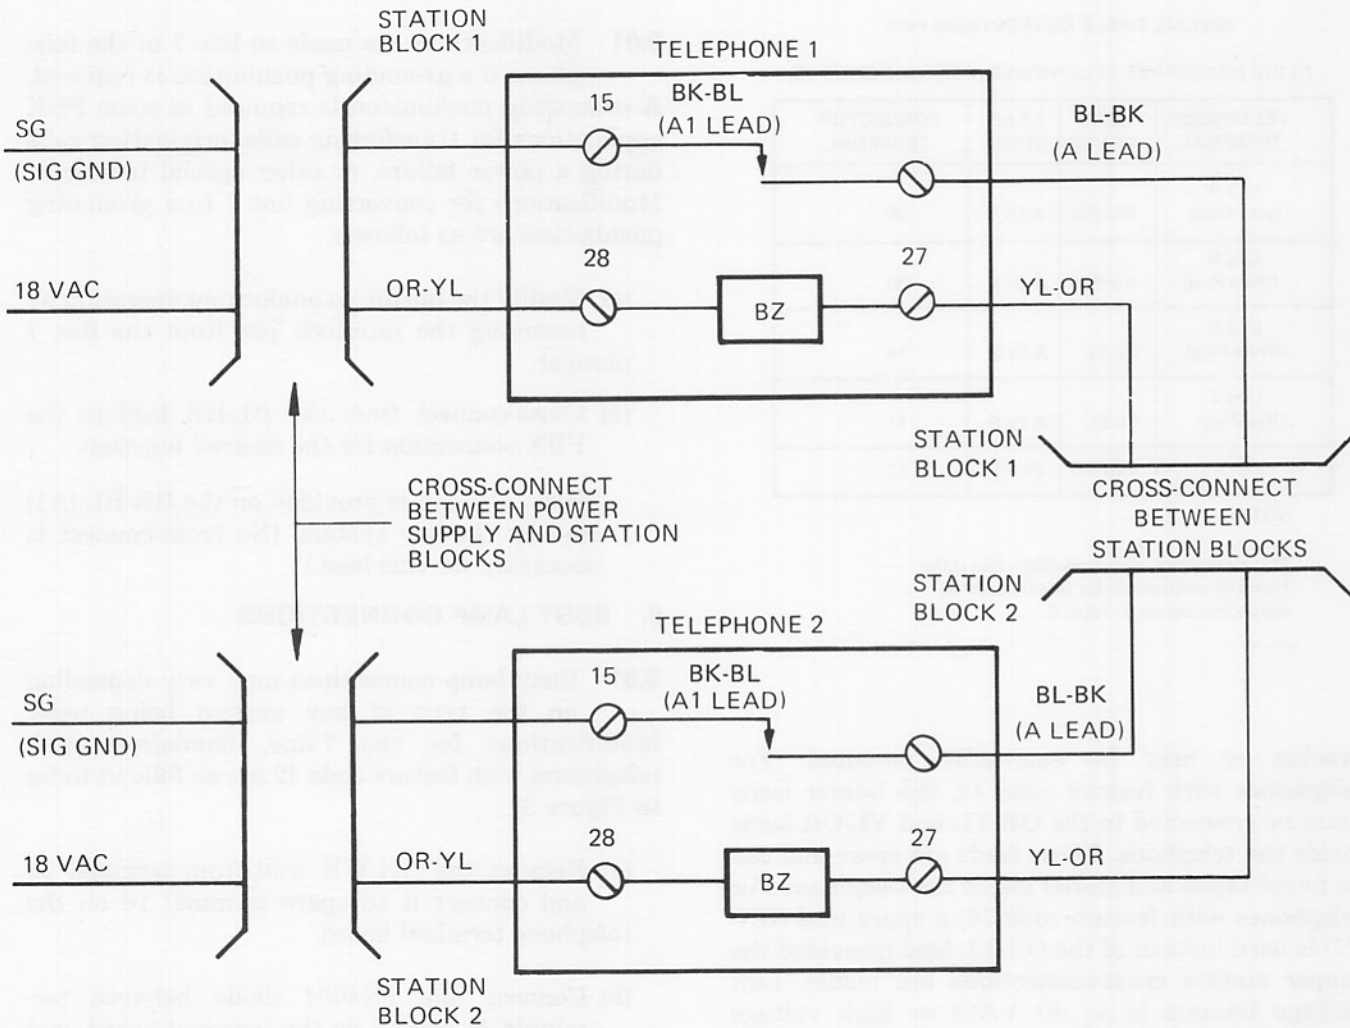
STATION BLOCK 1

TELEPHONE 1

SG
(SIG GND)

15

BK-BL
(A1 LEAD)

BL-BK
(A LEAD)

18 VAC

28

OR-YL

BZ

27

YL-OR

STATION BLOCK 1

CROSS-CONNECT BETWEEN POWER SUPPLY AND STATION BLOCKS

CROSS-CONNECT BETWEEN STATION BLOCKS

STATION BLOCK 2

TELEPHONE 2

SG
(SIG GND)

15

BK-BL
(A1 LEAD)

BL-BK
(A LEAD)

18 VAC

OR-YL

28

27

BZ

YL-OR

STATION BLOCK 2